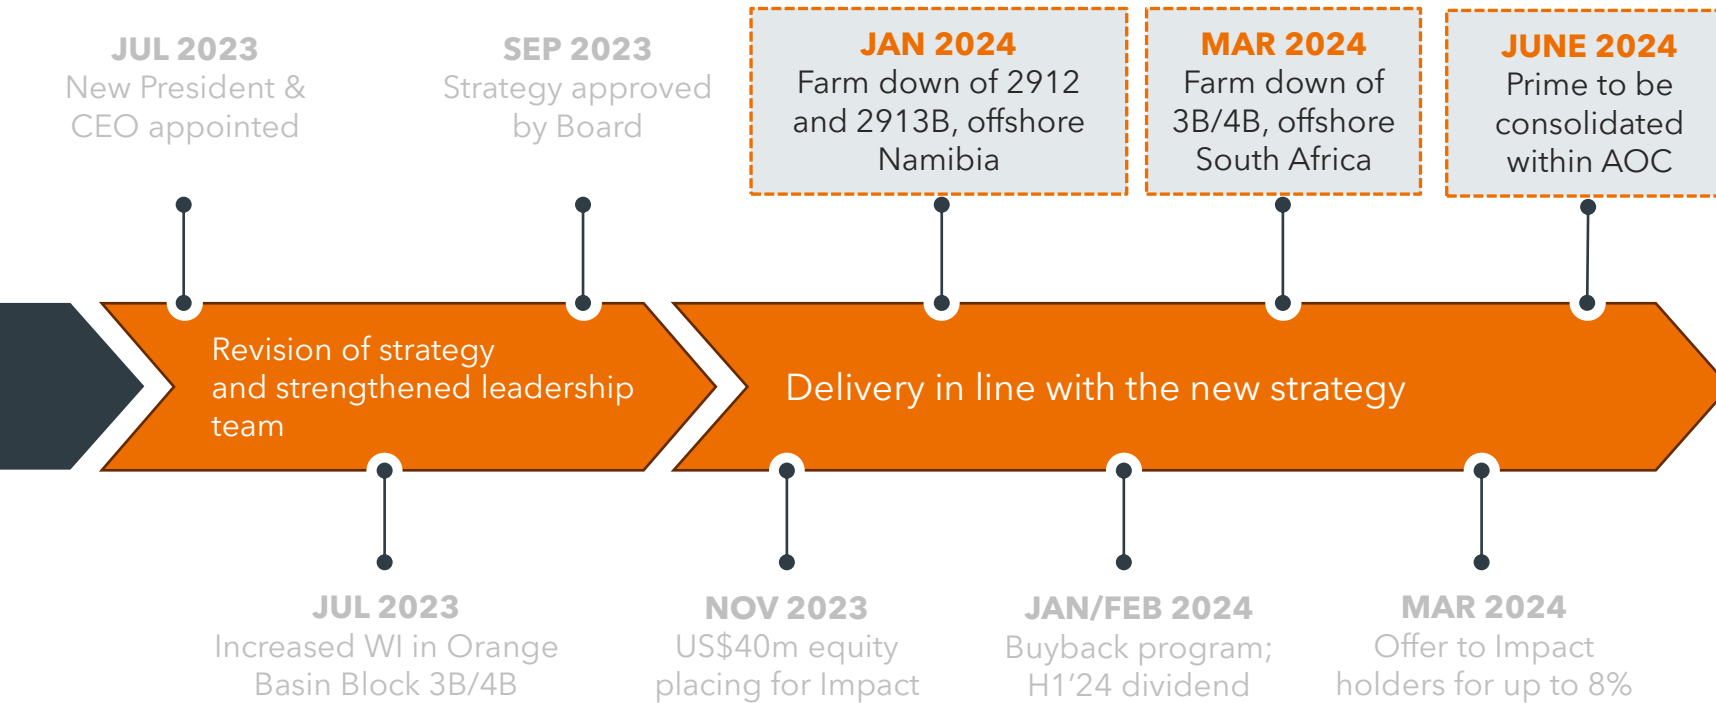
JUL 2023
New President & CEO appointed

SEP 2023
Strategy approved by Board

JAN 2024
Farm down of 2912 and 2913B, offshore Namibia

MAR 2024
Farm down of 3B/4B, offshore South Africa

JUNE 2024
Prime to be consolidated within AOC

Revision of strategy and strengthened leadership team

Delivery in line with the new strategy

JUL 2023
Increased WI in Orange Basin Block 3B/4B

NOV 2023
US$40m equity placing for Impact

JAN/FEB 2024
Buyback program; H1'24 dividend

MAR 2024
Offer to Impact holders for up to 8%